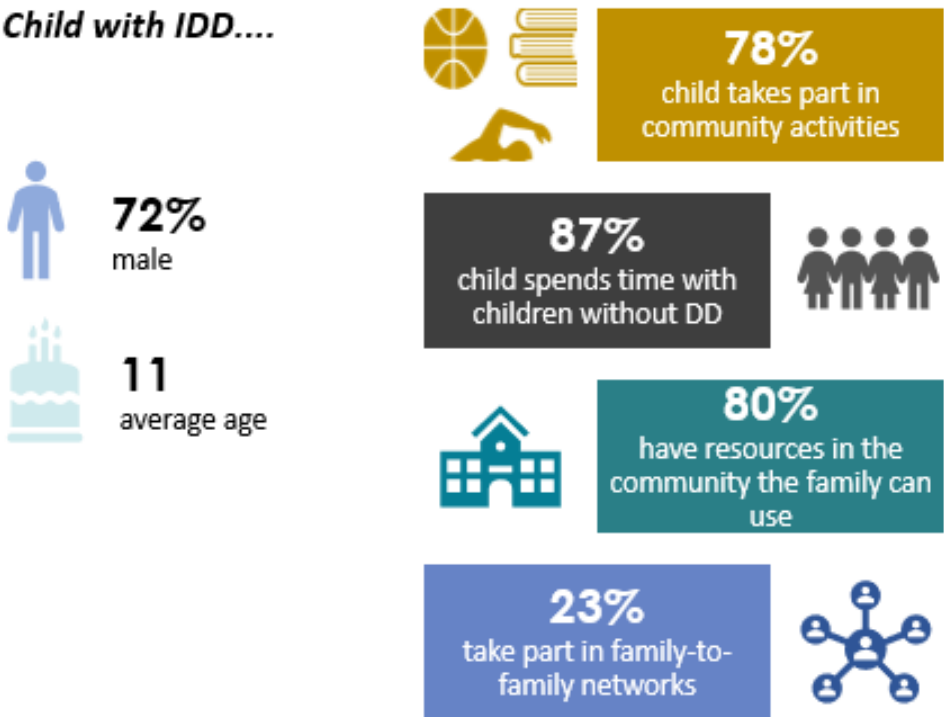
Child with IDD....

72%
male

11
average age

78%
child takes part in community activities

87%
child spends time with children without DD

80%
have resources in the community the family can use

23%
take part in family-to-family networks